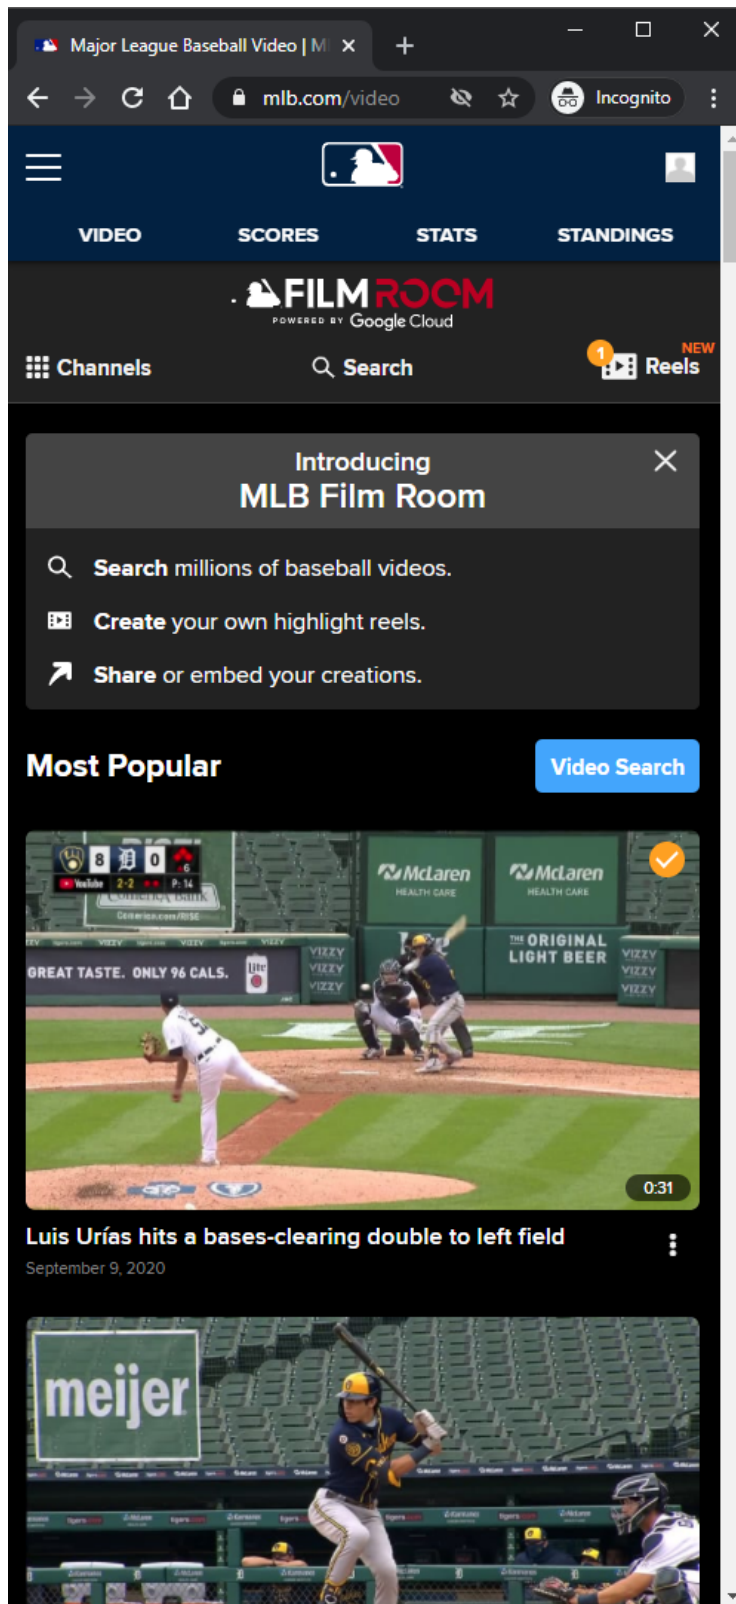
Major League Baseball Video | M

mlb.com/video

Incognito

VIDEO SCORES STATS STANDINGS

FILM ROOM
POWERED BY Google Cloud

Channels Search 1 NEW Reels

Introducing
MLB Film Room

Search millions of baseball videos.

Create your own highlight reels.

Share or embed your creations.

Most Popular

Video Search

8 0
YouTube 2-2 P: 14

McLaren HEALTH CARE
McLaren HEALTH CARE
THE ORIGINAL LIGHT BEER
VIZZY VIZZY VIZZY
GREAT TASTE. ONLY 96 CALS.

0:31

Luis Urías hits a bases-clearing double to left field

September 9, 2020

meijer